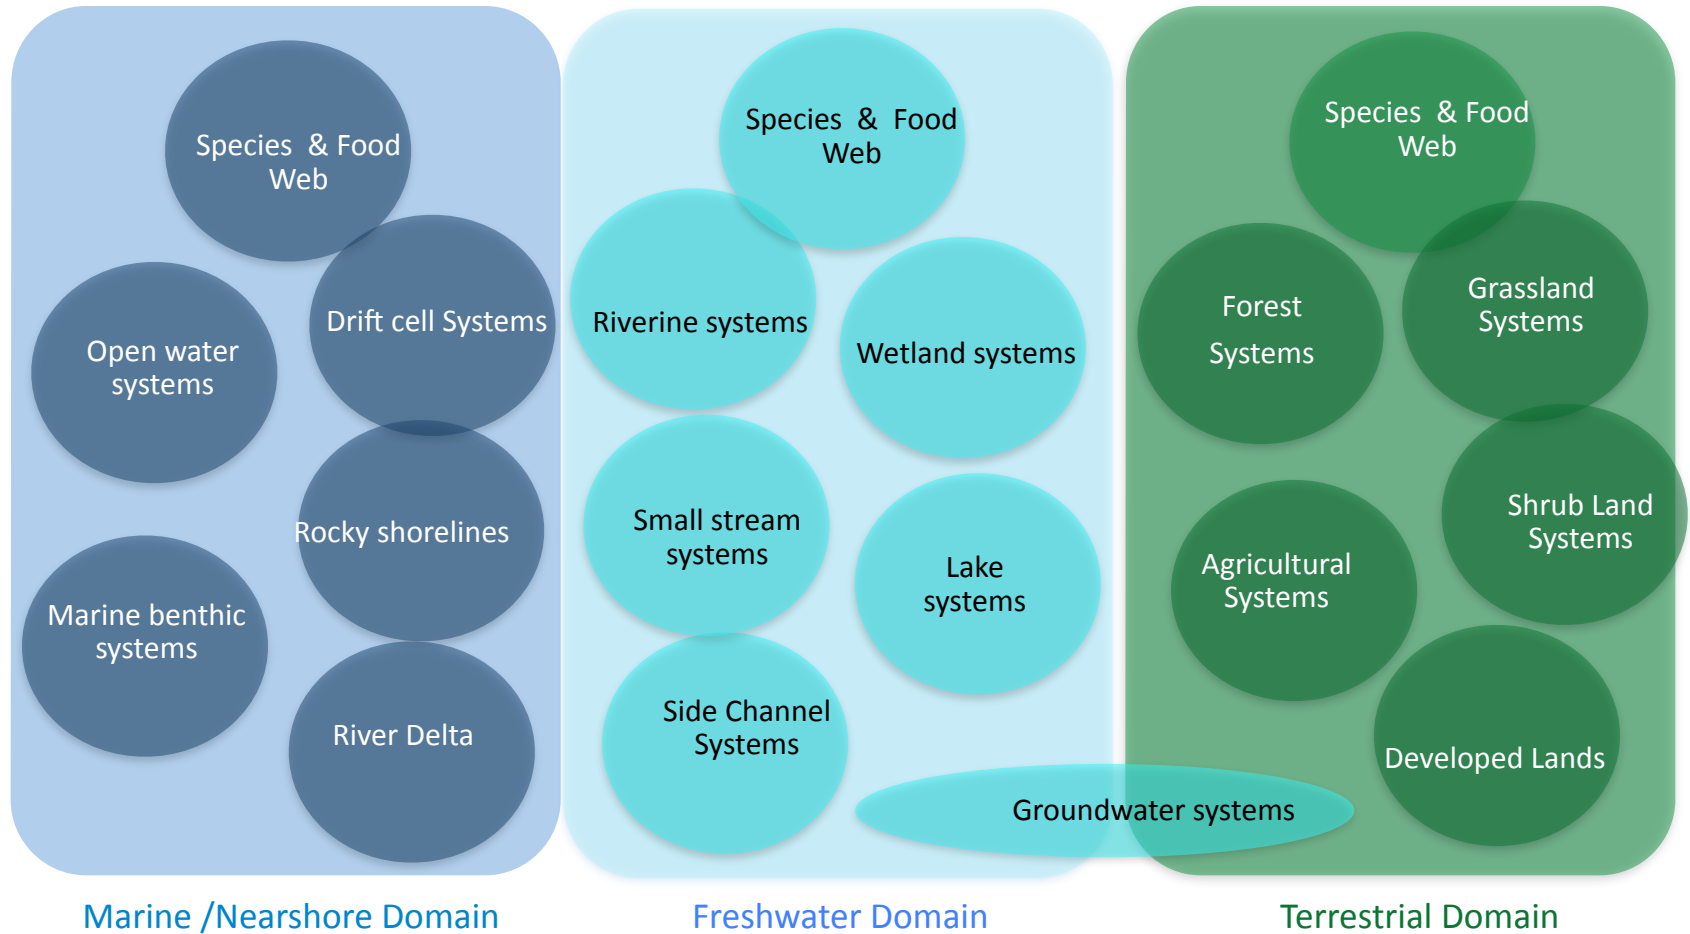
Species & Food Web

Drift cell Systems

Open water systems

Rocky shorelines

Marine benthic systems

River Delta

Marine /Nearshore Domain

Species & Food Web

Riverine systems

Wetland systems

Small stream systems

Lake systems

Side Channel Systems

Groundwater systems

Freshwater Domain

Species & Food Web

Forest Systems

Grassland Systems

Shrub Land Systems

Agricultural Systems

Developed Lands

Terrestrial Domain